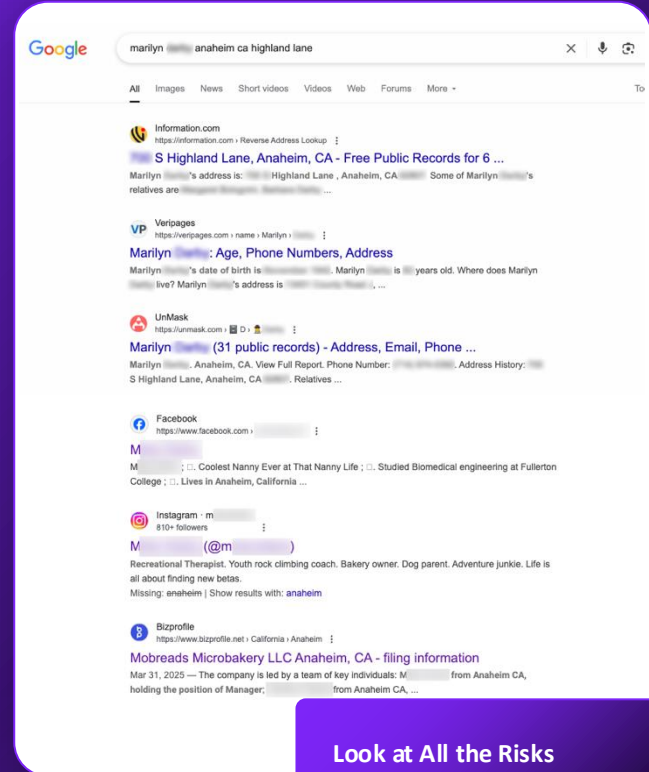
Google

marilyn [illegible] anaheim ca highland lane

All Images News Short videos Videos Web Forums More To

Information.com
https://information.com › Reverse Address Lookup

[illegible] S Highland Lane, Anaheim, CA - Free Public Records for 6 ...
Marilyn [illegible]'s address is: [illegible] Highland Lane , Anaheim, CA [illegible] Some of Marilyn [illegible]'s relatives are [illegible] ...

VP Veripages
https://veripages.com › name › Marilyn › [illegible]

Marilyn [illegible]: Age, Phone Numbers, Address
Marilyn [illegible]'s date of birth is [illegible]. Marilyn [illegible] is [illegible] years old. Where does Marilyn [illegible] live? Marilyn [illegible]'s address is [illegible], ...

UnMask
https://unmask.com › D › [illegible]

Marilyn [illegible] (31 public records) - Address, Email, Phone ...
Marilyn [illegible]. Anaheim, CA. View Full Report. Phone Number: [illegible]. Address History: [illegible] S Highland Lane, Anaheim, CA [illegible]. Relatives ...

Facebook
https://www.facebook.com › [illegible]

M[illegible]
M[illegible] ; □. Coolest Nanny Ever at That Nanny Life ; □. Studied Biomedical engineering at Fullerton College ; □. Lives in Anaheim, California ...

Instagram · m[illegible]
810+ followers

M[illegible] (@m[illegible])
Recreational Therapist. Youth rock climbing coach. Bakery owner. Dog parent. Adventure junkie. Life is all about finding new betas.
Missing: anaheim | Show results with: anaheim

Bizprofile
https://www.bizprofile.net › California › Anaheim

Mobreads Microbakery LLC Anaheim, CA - filing information
Mar 31, 2025 — The company is led by a team of key individuals: M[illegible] from Anaheim CA, holding the position of Manager; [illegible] from Anaheim CA, ...

Look at All the Risks